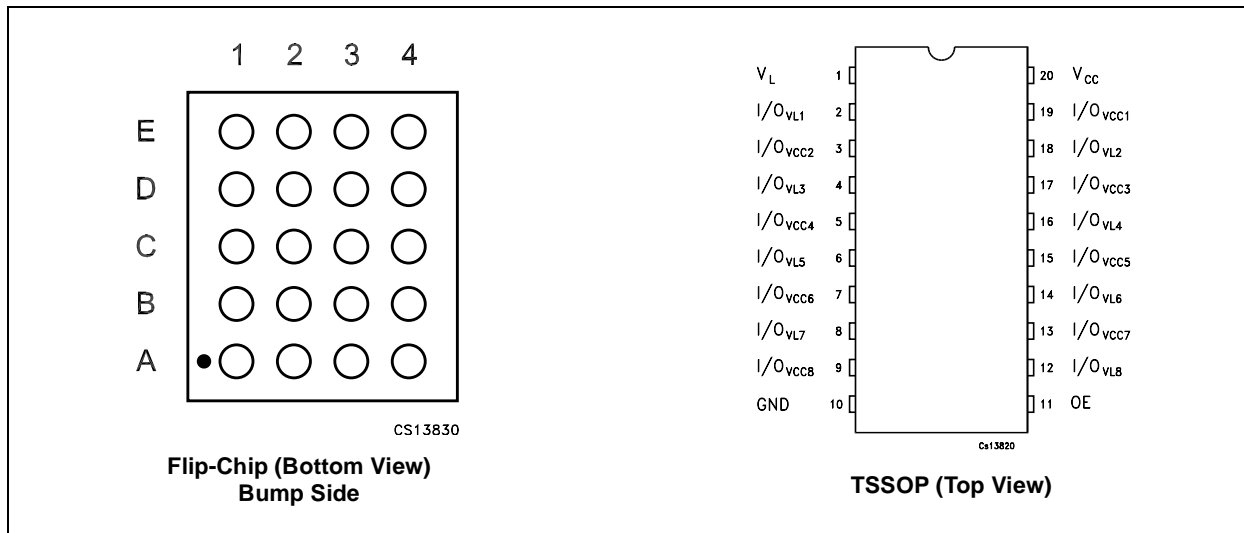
1 2 3 4

E
D
C
B
A

CS13830

Flip-Chip (Bottom View)
Bump Side

$V_L$ 1
$I/O_{VL1}$ 2
$I/O_{VCC2}$ 3
$I/O_{VL3}$ 4
$I/O_{VCC4}$ 5
$I/O_{VL5}$ 6
$I/O_{VCC6}$ 7
$I/O_{VL7}$ 8
$I/O_{VCC8}$ 9
GND 10

20 $V_{CC}$
19 $I/O_{VCC1}$
18 $I/O_{VL2}$
17 $I/O_{VCC3}$
16 $I/O_{VL4}$
15 $I/O_{VCC5}$
14 $I/O_{VL6}$
13 $I/O_{VCC7}$
12 $I/O_{VL8}$
11 OE

Cs13820

TSSOP (Top View)